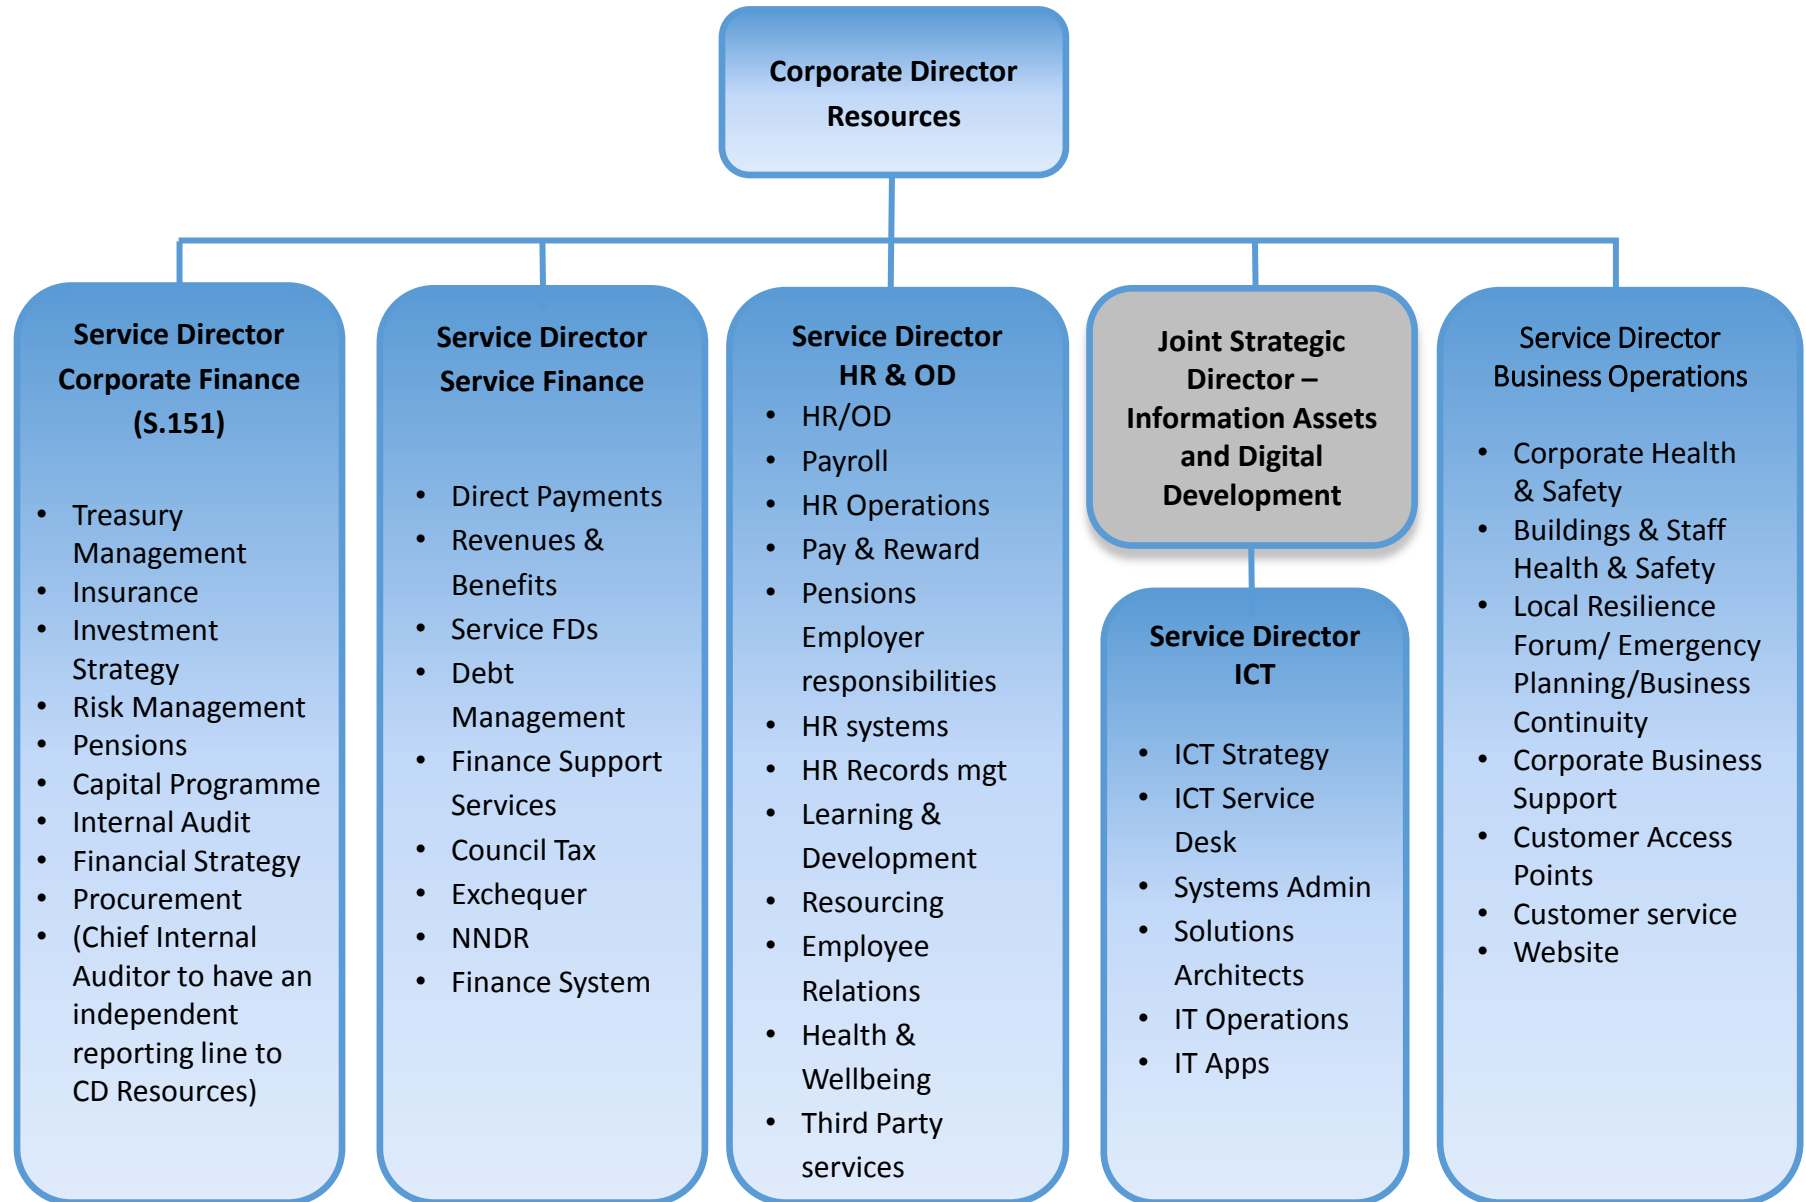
Corporate Director Resources

Service Director Corporate Finance (S.151)

- Treasury Management
- Insurance
- Investment Strategy
- Risk Management
- Pensions
- Capital Programme
- Internal Audit
- Financial Strategy
- Procurement
- (Chief Internal Auditor to have an independent reporting line to CD Resources)

Service Director Service Finance

- Direct Payments
- Revenues & Benefits
- Service FDs
- Debt Management
- Finance Support Services
- Council Tax
- Exchequer
- NNDR
- Finance System

Service Director HR & OD

- HR/OD
- Payroll
- HR Operations
- Pay & Reward
- Pensions Employer responsibilities
- HR systems
- HR Records mgt
- Learning & Development
- Resourcing
- Employee Relations
- Health & Wellbeing
- Third Party services

Joint Strategic Director – Information Assets and Digital Development

Service Director ICT

- ICT Strategy
- ICT Service Desk
- Systems Admin
- Solutions Architects
- IT Operations
- IT Apps

Service Director Business Operations

- Corporate Health & Safety
- Buildings & Staff Health & Safety
- Local Resilience Forum/ Emergency Planning/Business Continuity
- Corporate Business Support
- Customer Access Points
- Customer service
- Website